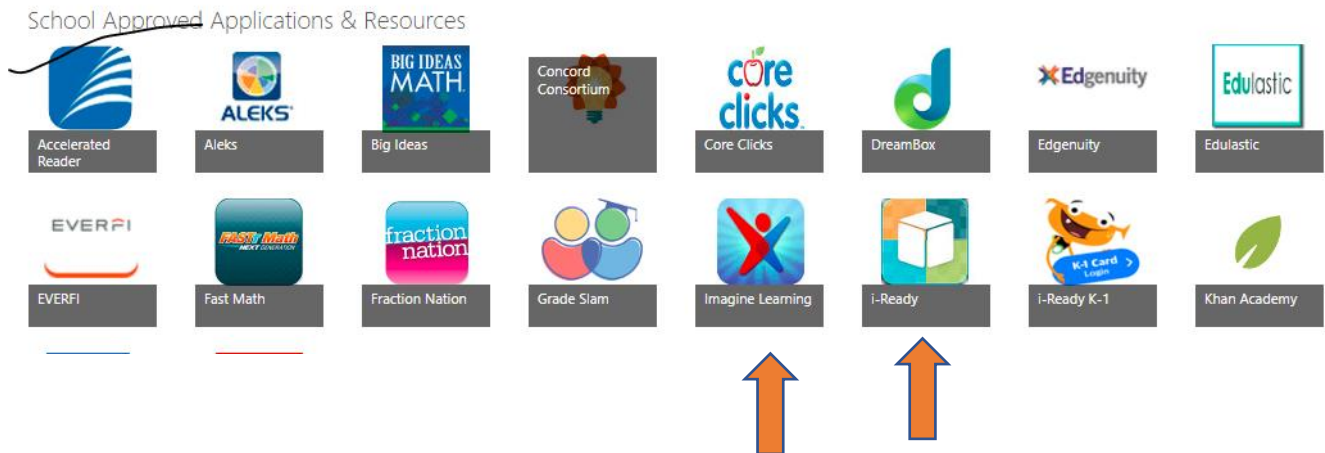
School Approved Applications & Resources

Accelerated Reader

ALEKS
Aleks

BIG IDEAS MATH
Big Ideas

Concord Consortium

core clicks
Core Clicks

DreamBox

Edgenuity
Edgenuity

Edulastic
Edulastic

EVERFI
EVERFI

FASTT Math NEXT GENERATION
Fast Math

fraction nation
Fraction Nation

Grade Slam

Imagine Learning

i-Ready

K-1 Card Login
i-Ready K-1

Khan Academy